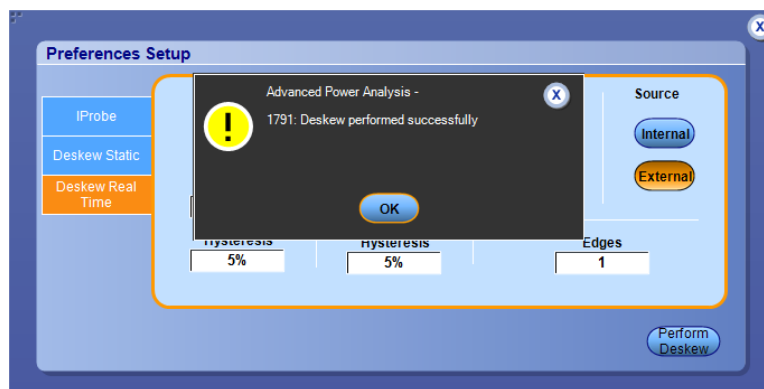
Preferences Setup

IProbe

Deskew Static

Deskew Real Time

Advanced Power Analysis -

1791: Deskew performed successfully

OK

Source

Internal

External

Hysteresis
5%

Hysteresis
5%

Edges
1

Perform Deskew